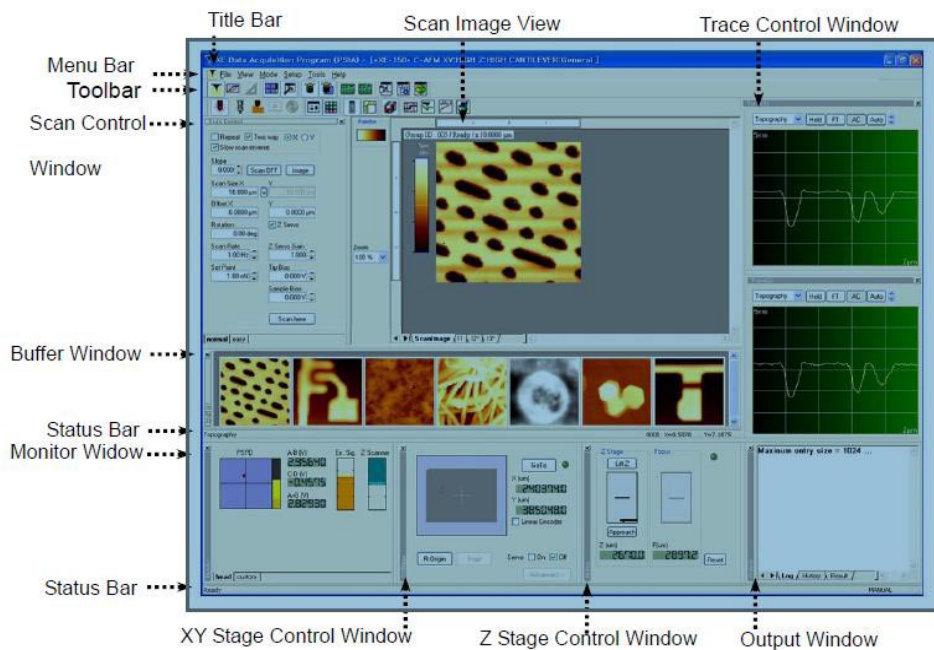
Title Bar

Scan Image View

Trace Control Window

Menu Bar

Toolbar

Scan Control Window

Buffer Window

Status Bar

Monitor Widow

Status Bar

XY Stage Control Window

Z Stage Control Window

Output Window

XE Data Acquisition Program (PSIA) - [+XE-150+ C-AFM XY100 Z12HIGH CANTILEVER General]

File View Mode Setup Tools Help

Scan Control

Repeat Two way X Y

Slow scan reverse

Slope

Scan Off Image

Scan Size X Y

Offset X Y

Rotation

Z Servo

Scan Rate

Z Servo Gain

Set Point

Tip Bias

Sample Bias

Scan here

Palette

Zoom

100 %

Group ID : 003 / Ready / x:10.0000 μm

Scan Image

Topography Hold FT AC Auto

Topography Hold FT AC Auto

Topography

PSPD

A-B (V)

C-D (V)

A+B (V)

Ex. Sig.

Z Scanner

Go To

X (um)

Y (um)

Linear Encoder

R.Origin

Servo On Off

Z Stage

Focus

Approach

Z (um)

F(um)

Reset

Maximum entry size = 1024 ...

Log History Result

Ready

MANUAL